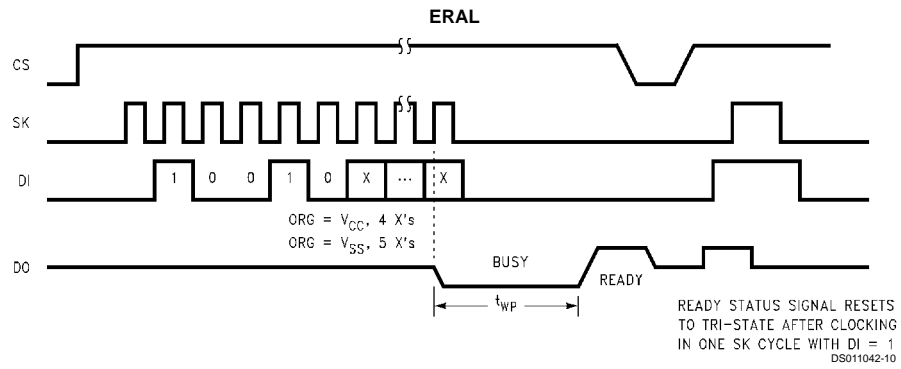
ERAL

CS

SK

DI

1 0 0 1 0 X ... X

ORG = $V_{CC}$, 4 X's

ORG = $V_{SS}$, 5 X's

DO

BUSY

READY

$t_{WP}$

READY STATUS SIGNAL RESETS TO TRI-STATE AFTER CLOCKING IN ONE SK CYCLE WITH DI = 1

DS011042-10